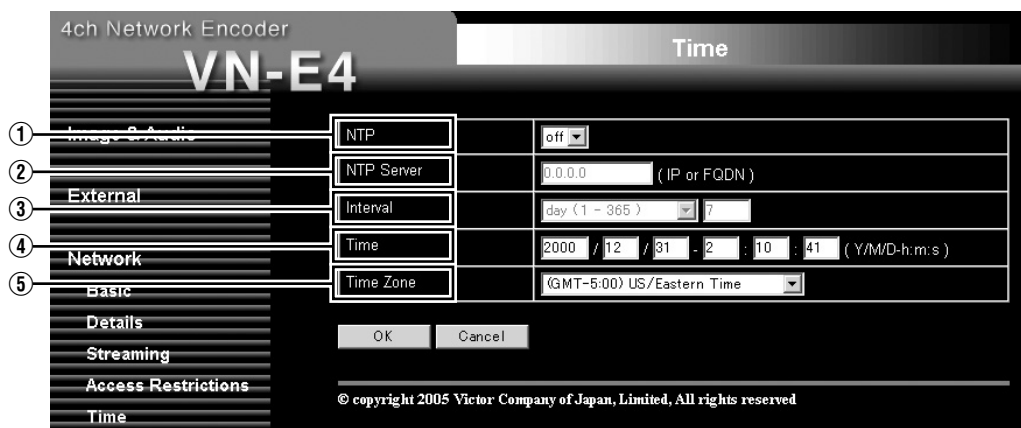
4ch Network Encoder
VN-E4

Time

Image & Audio
External
Network
Basic
Details
Streaming
Access Restrictions
Time

①
②
③
④
⑤

| | |
|---|---|
| NTP | off |
| NTP Server | 0.0.0.0 ( IP or FQDN ) |
| Interval | day ( 1 - 365 ) 7 |
| Time | 2000 / 12 / 31 - 2 : 10 : 41 ( Y/M/D-h:m:s ) |
| Time Zone | (GMT-5:00) US/Eastern Time |

OK Cancel

© copyright 2005 Victor Company of Japan, Limited, All rights reserved